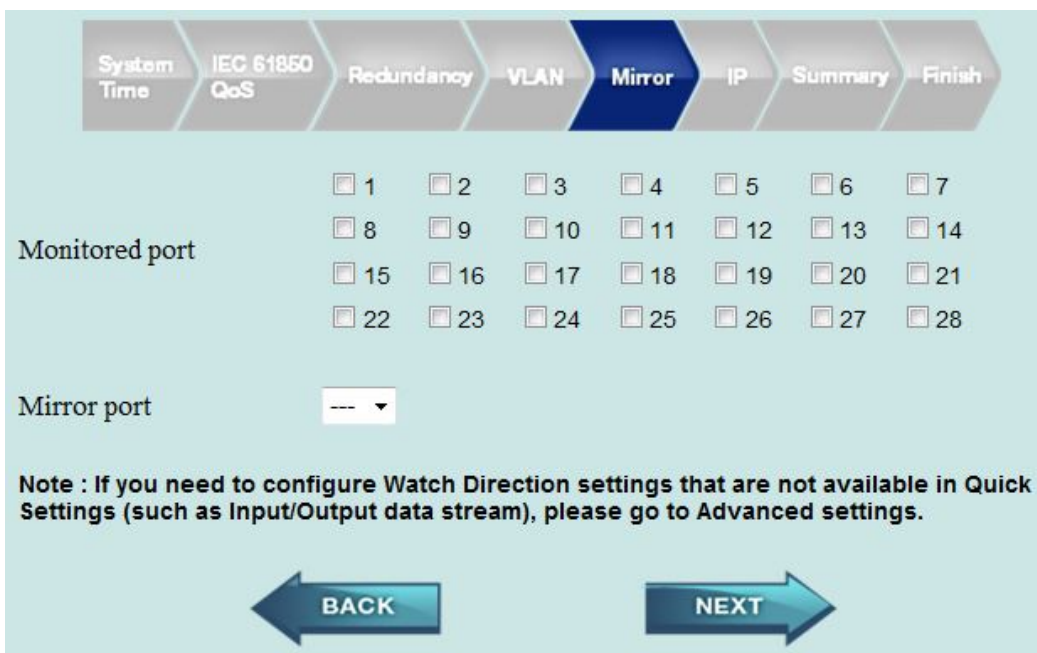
System Time | IEC 61850 QoS | Redundancy | VLAN | Mirror | IP | Summary | Finish

Monitored port

| 1 | 2 | 3 | 4 | 5 | 6 | 7 |
|---|---|---|---|---|---|---|
| 8 | 9 | 10 | 11 | 12 | 13 | 14 |
| 15 | 16 | 17 | 18 | 19 | 20 | 21 |
| 22 | 23 | 24 | 25 | 26 | 27 | 28 |

Mirror port ---

Note : If you need to configure Watch Direction settings that are not available in Quick Settings (such as Input/Output data stream), please go to Advanced settings.

BACK NEXT